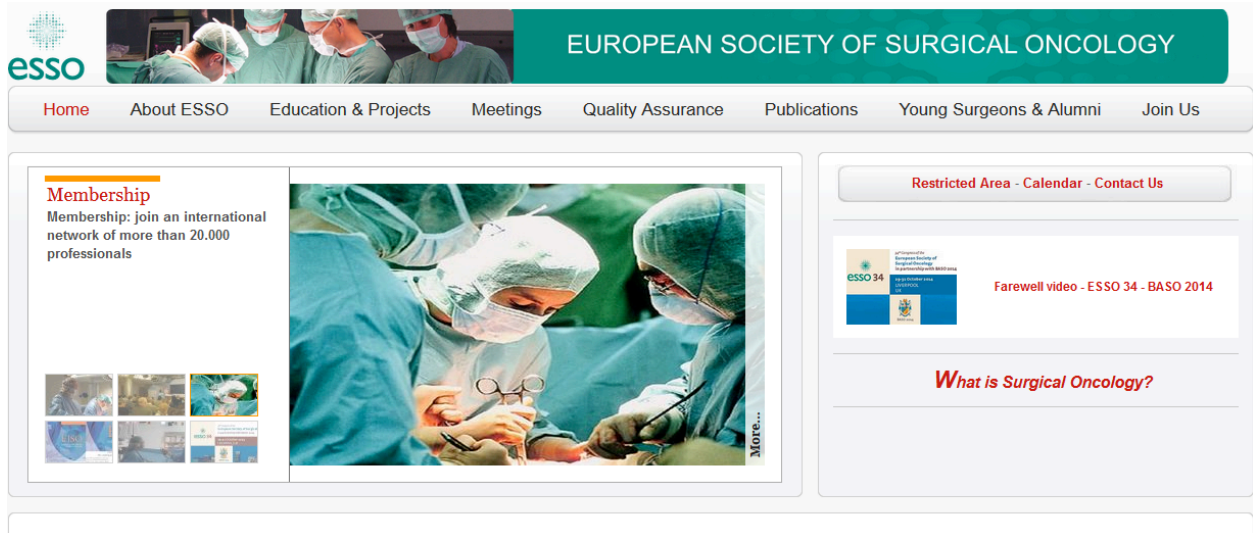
esso

EUROPEAN SOCIETY OF SURGICAL ONCOLOGY

Home About ESSO Education & Projects Meetings Quality Assurance Publications Young Surgeons & Alumni Join Us

Membership

Membership: join an international network of more than 20.000 professionals

More...

Restricted Area - Calendar - Contact Us

esso 34

Farewell video - ESSO 34 - BASO 2014

What is Surgical Oncology?